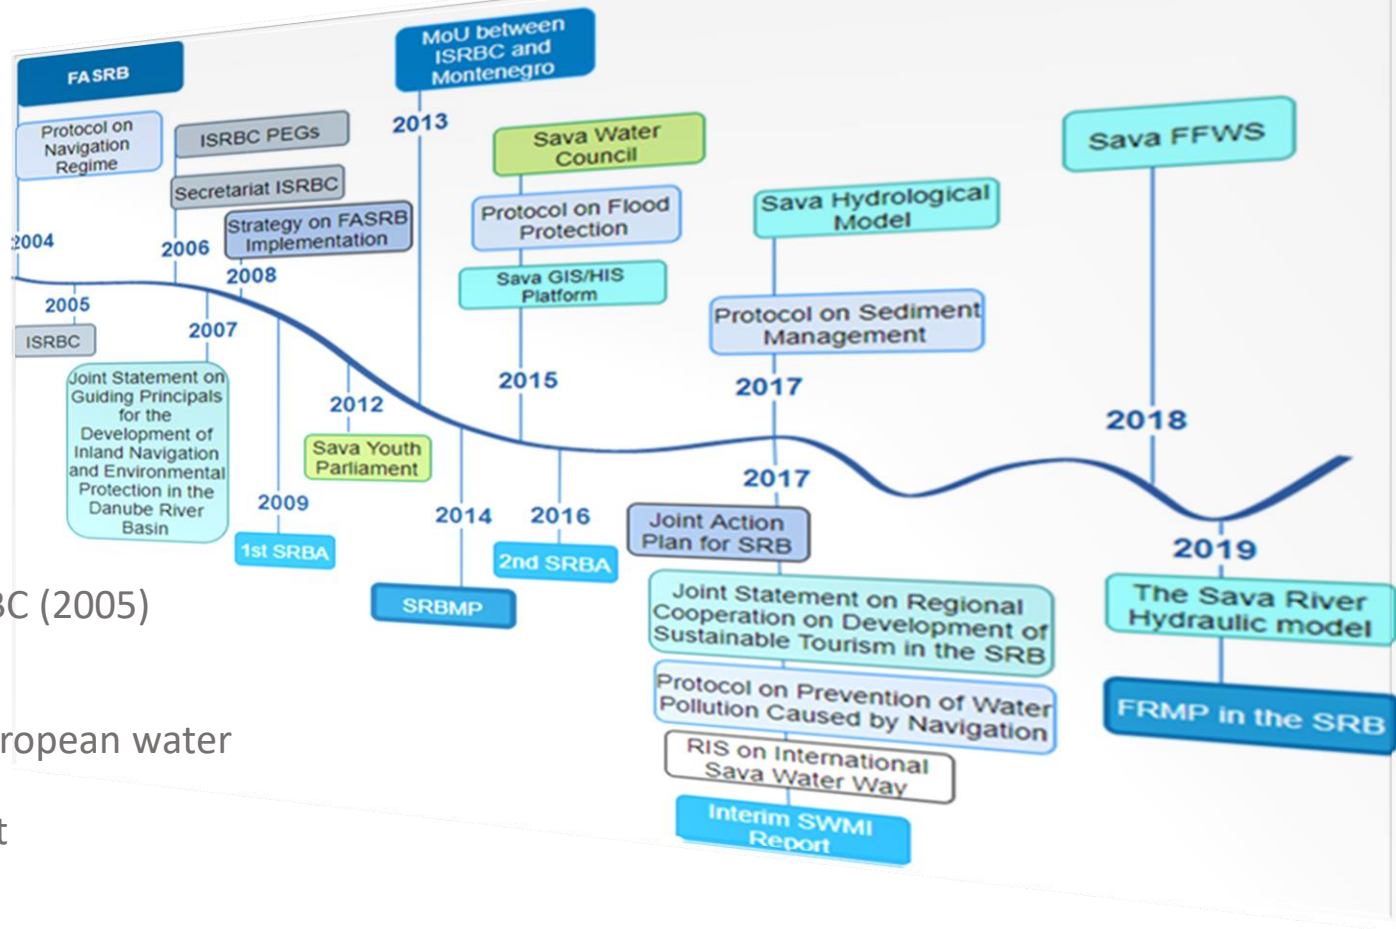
FASRB

Protocol on Navigation Regime

2004

ISRBC PEGs

Secretariat ISRBC

2006

Strategy on FASRB Implementation

2008

2005

ISRBC

2007

Joint Statement on Guiding Principals for the Development of Inland Navigation and Environmental Protection in the Danube River Basin

MoU between ISRBC and Montenegro

2013

2012

Sava Youth Parliament

2009

1st SRBA

2014

SRBMP

Sava Water Council

Protocol on Flood Protection

Sava GIS/HIS Platform

2015

2016

2nd SRBA

Sava Hydrological Model

Protocol on Sediment Management

2017

2017

Joint Action Plan for SRB

Joint Statement on Regional Cooperation on Development of Sustainable Tourism in the SRB

Protocol on Prevention of Water Pollution Caused by Navigation

RIS on International Sava Water Way

Interim SWMI Report

Sava FFWS

2018

2019

The Sava River Hydraulic model

FRMP in the SRB

C (2005)

ropean water

t